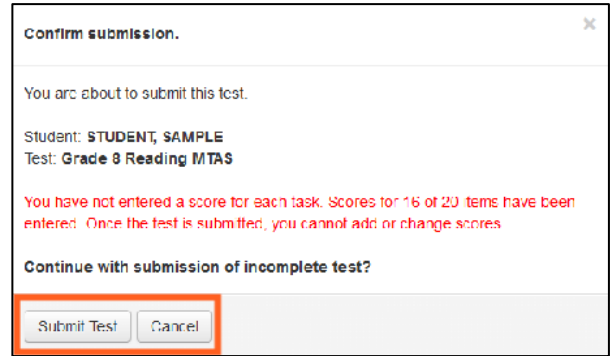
Confirm submission.

×

You are about to submit this test.

Student: **STUDENT, SAMPLE**
Test: **Grade 8 Reading MTAS**

You have not entered a score for each task. Scores for 16 of 20 items have been entered. Once the test is submitted, you cannot add or change scores.

**Continue with submission of incomplete test?**

Submit Test Cancel